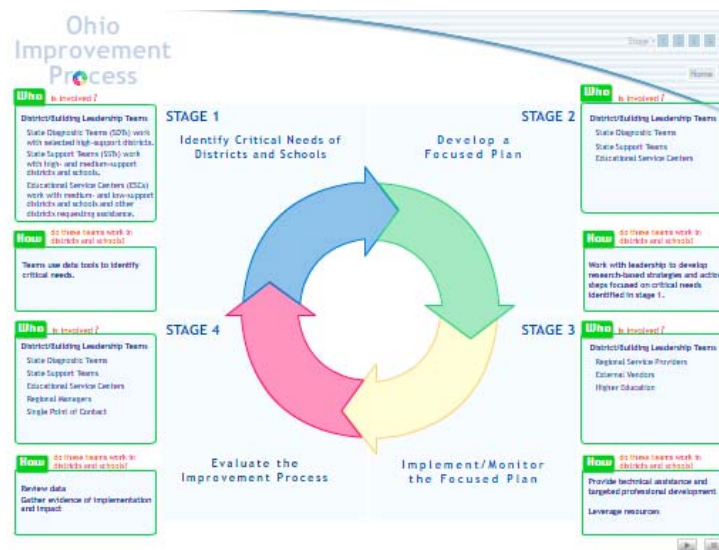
Ohio Improvement Process

Stage

Home

Who is involved?

District/Building Leadership Teams

State Diagnostic Teams (SDTs) work with selected high-support districts.

State Support Teams (SSTs) work with high- and medium-support districts and schools.

Educational Service Centers (ESCs) work with medium- and low-support districts and schools and other districts requesting assistance.

How do these teams work in districts and schools?

Teams use data tools to identify critical needs.

STAGE 1

Identify Critical Needs of Districts and Schools

STAGE 2

Develop a Focused Plan

Who is involved?

District/Building Leadership Teams

State Diagnostic Teams

State Support Teams

Educational Service Centers

How do these teams work in districts and schools?

Work with leadership to develop research-based strategies and action steps focused on critical needs identified in stage 1.

Who is involved?

District/Building Leadership Teams

State Diagnostic Teams

State Support Teams

Educational Service Centers

Regional Managers

Single Point of Contact

How do these teams work in districts and schools?

Review data

Gather evidence of implementation and impact

STAGE 4

Evaluate the Improvement Process

STAGE 3

Implement/Monitor the Focused Plan

Who is involved?

District/Building Leadership Teams

Regional Service Providers

External Vendors

Higher Education

How do these teams work in districts and schools?

Provide technical assistance and targeted professional development

Leverage resources